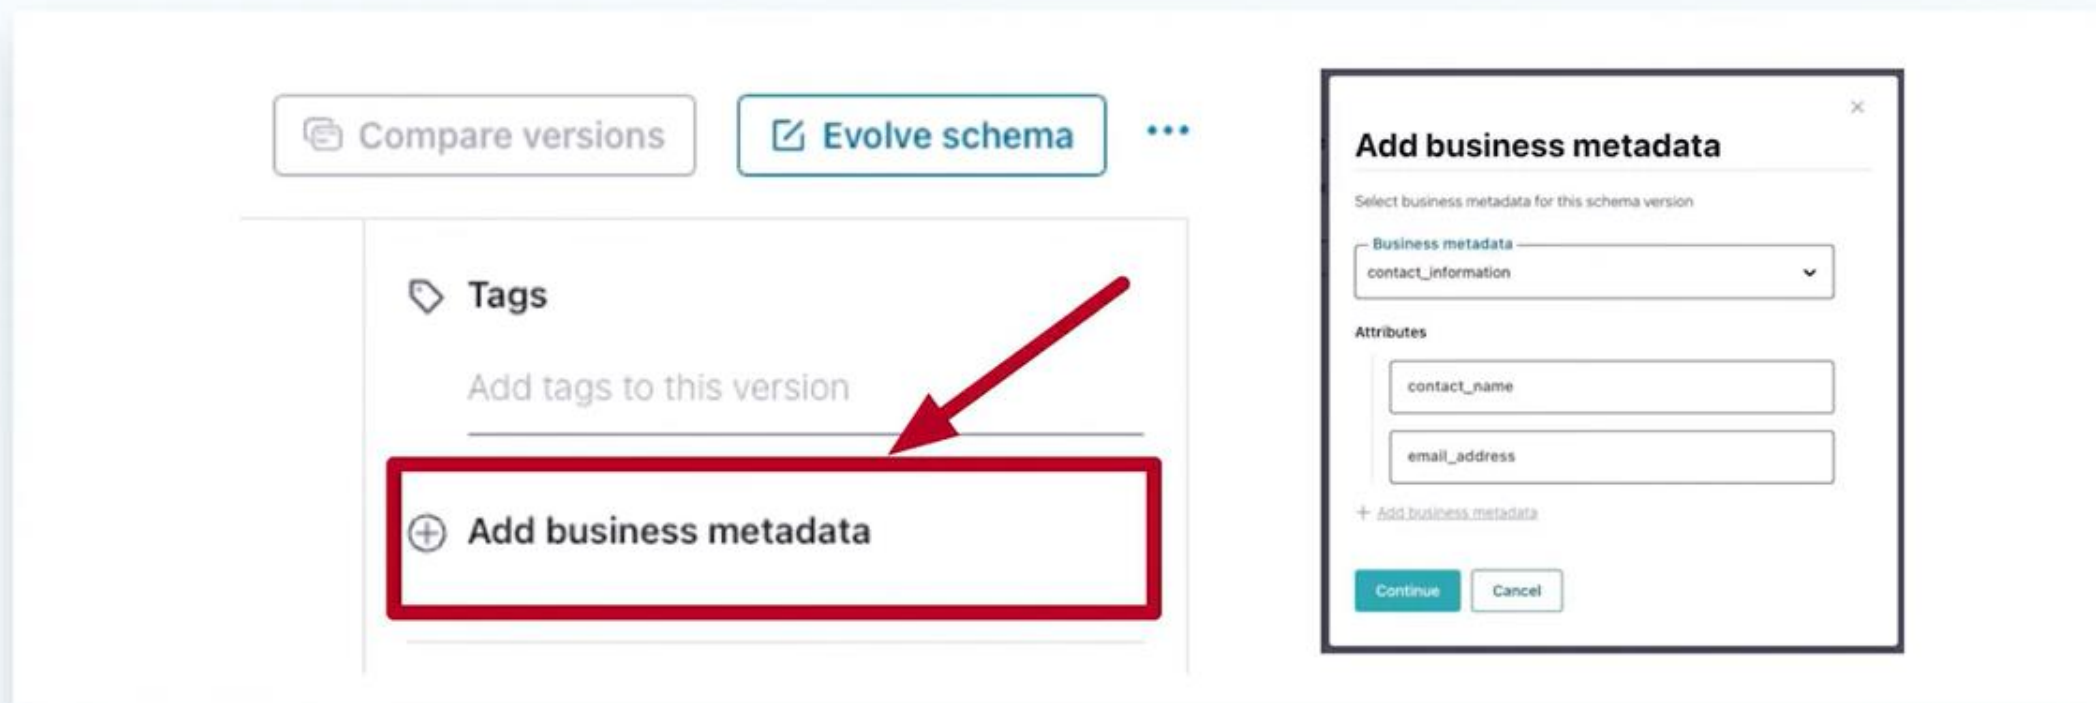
Compare versions

Evolve schema

•••

Tags

Add tags to this version

Add business metadata

×

Add business metadata

Select business metadata for this schema version

Business metadata

contact_information

Attributes

contact_name

email_address

+ Add business metadata

Continue

Cancel